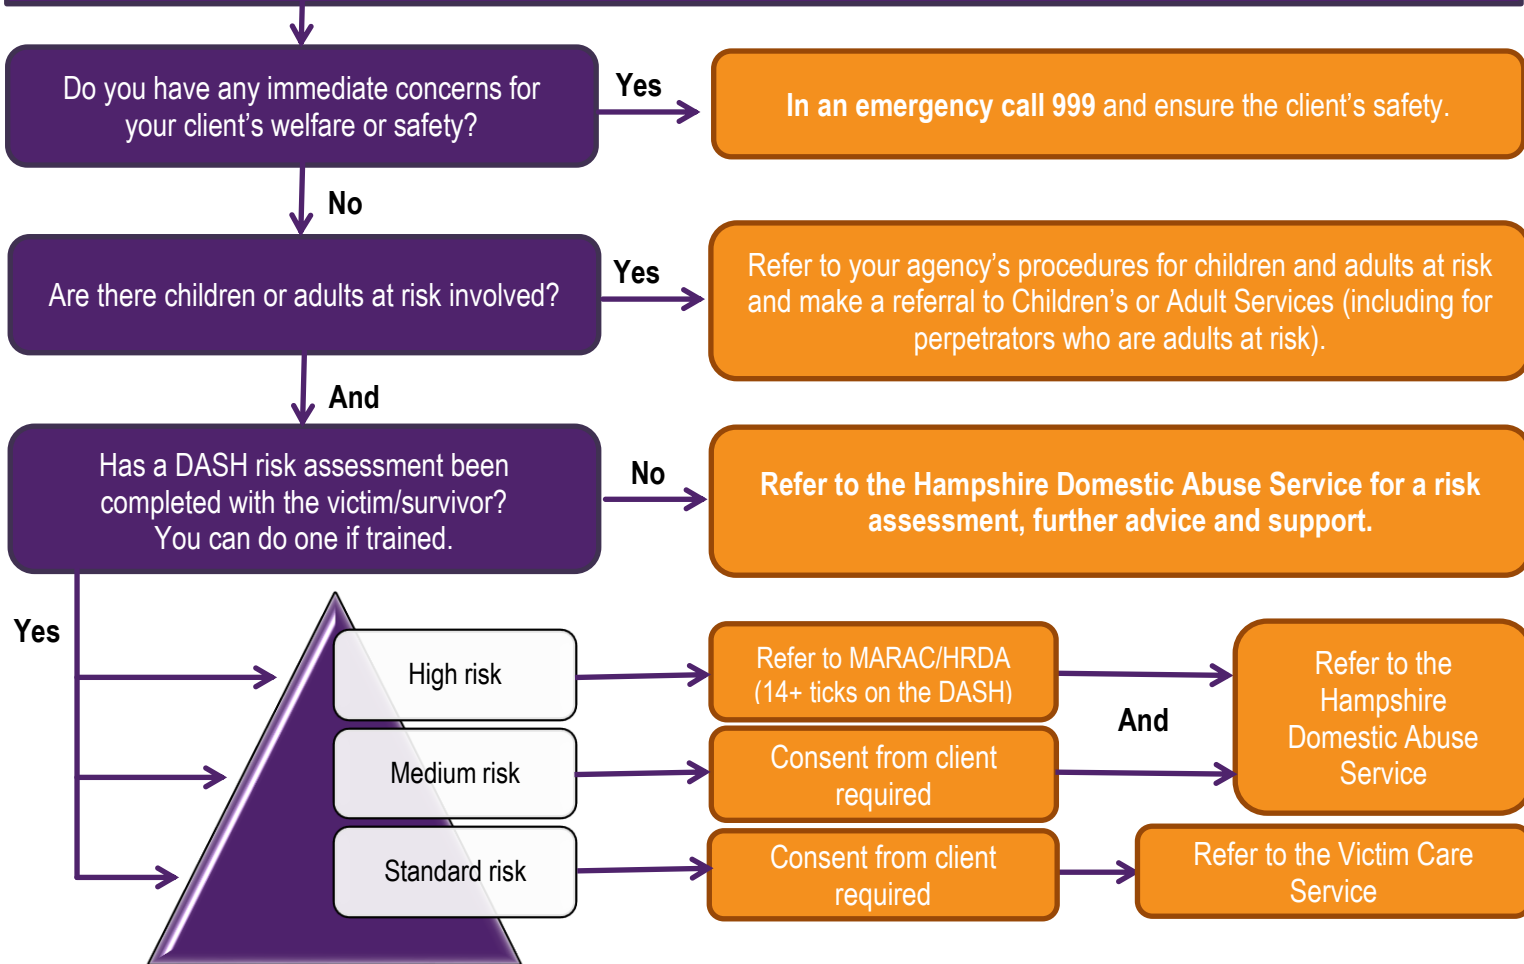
Do you have any immediate concerns for your client's welfare or safety?

Yes

In an emergency call 999 and ensure the client's safety.

No

Are there children or adults at risk involved?

Yes

Refer to your agency's procedures for children and adults at risk and make a referral to Children's or Adult Services (including for perpetrators who are adults at risk).

And

Has a DASH risk assessment been completed with the victim/survivor? You can do one if trained.

No

Refer to the Hampshire Domestic Abuse Service for a risk assessment, further advice and support.

Yes

High risk

Refer to MARAC/HRDA (14+ ticks on the DASH)

And

Refer to the Hampshire Domestic Abuse Service

Medium risk

Consent from client required

Standard risk

Consent from client required

Refer to the Victim Care Service